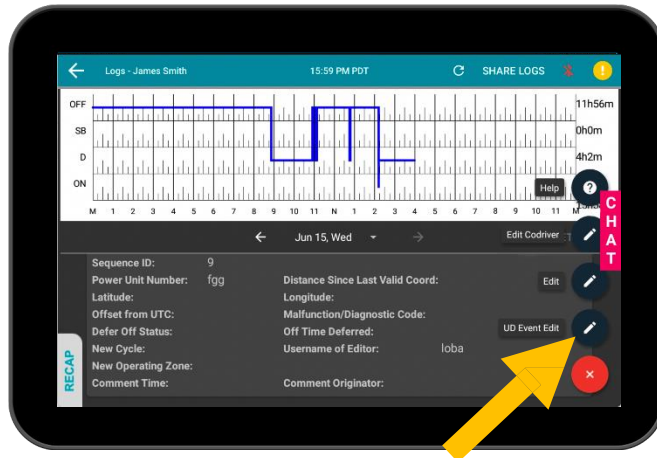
Logs - James Smith
15:59 PM PDT
SHARE LOGS
!

OFF
SB
D
ON
11h56m
0h0m
4h2m
M 1 2 3 4 5 6 7 8 9 10 11 N 1 2 3 4 5 6 7 8 9 10 11 M

Help
CHAT
Jun 15, Wed
Edit Codriver

Sequence ID: 9
Power Unit Number: fgg
Distance Since Last Valid Coord:
Edit
Latitude:
Longitude:
Offset from UTC:
Malfunction/Diagnostic Code:
Defer Off Status:
Off Time Deferred:
UD Event Edit
New Cycle:
Username of Editor: loba
New Operating Zone:
Comment Time:
Comment Originator:
RECAP